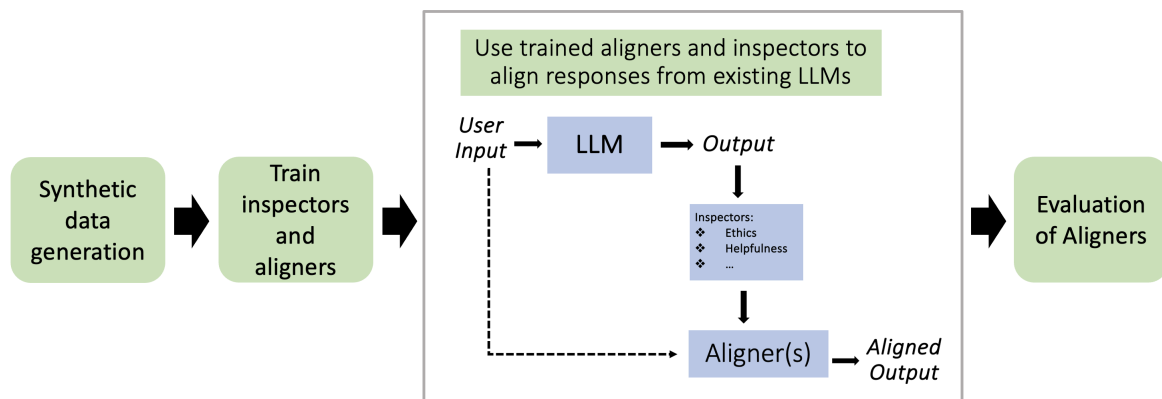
Synthetic data generation

Train inspectors and aligners

Use trained aligners and inspectors to align responses from existing LLMs

User Input

LLM

Output

Inspectors:
❖ Ethics
❖ Helpfulness
❖ …

Aligner(s)

Aligned Output

Evaluation of Aligners